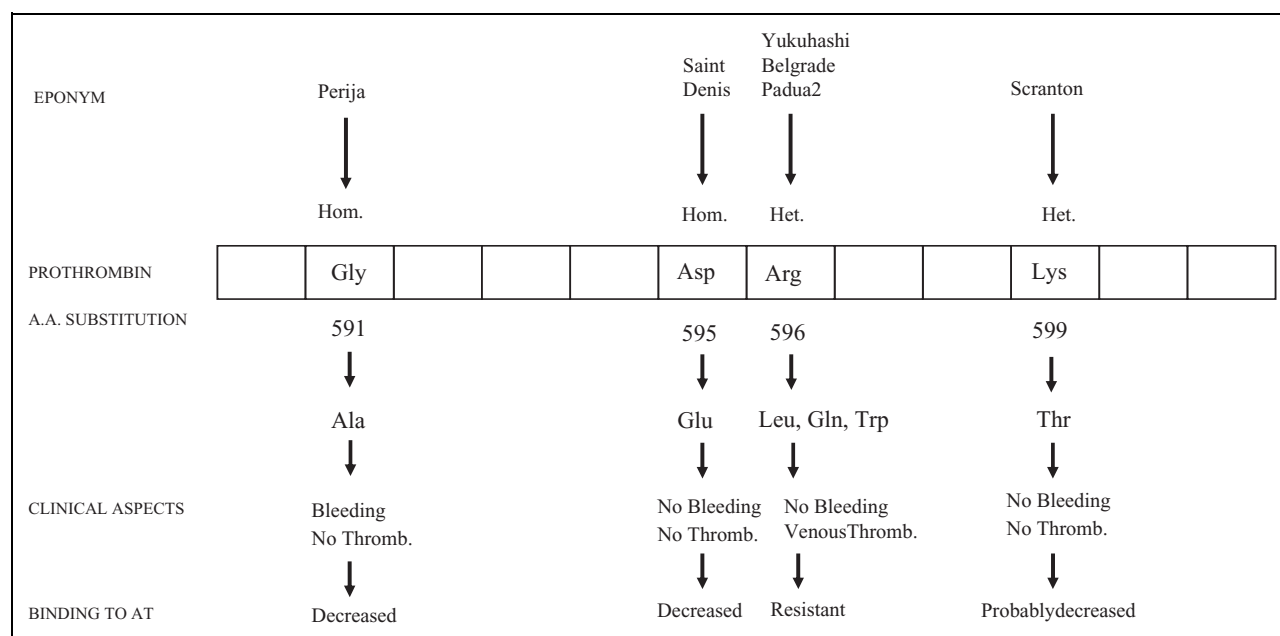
EPONYM
Perija
Saint Denis
Yukuhashi Belgrade Padua2
Scranton

Hom.
Hom.
Het.
Het.

PROTHROMBIN
| | Gly | | | | Asp | Arg | | | Lys | | |
|---|---|---|---|---|---|---|---|---|---|---|---|

A.A. SUBSTITUTION
591
595
596
599

Ala
Glu
Leu, Gln, Trp
Thr

CLINICAL ASPECTS
Bleeding
No Thromb.
No Bleeding
No Thromb.
No Bleeding
VenousThromb.
No Bleeding
No Thromb.

BINDING TO AT
Decreased
Decreased
Resistant
Probablydecreased